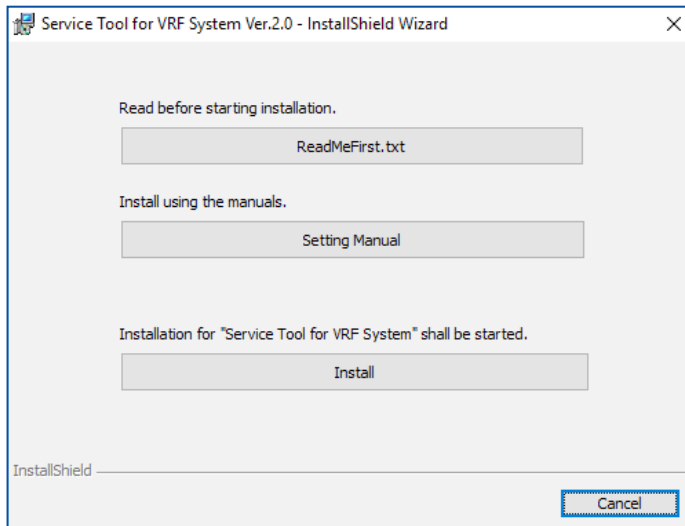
Service Tool for VRF System Ver.2.0 - InstallShield Wizard

×

Read before starting installation.

ReadMeFirst.txt

Install using the manuals.

Setting Manual

Installation for "Service Tool for VRF System" shall be started.

Install

InstallShield

Cancel